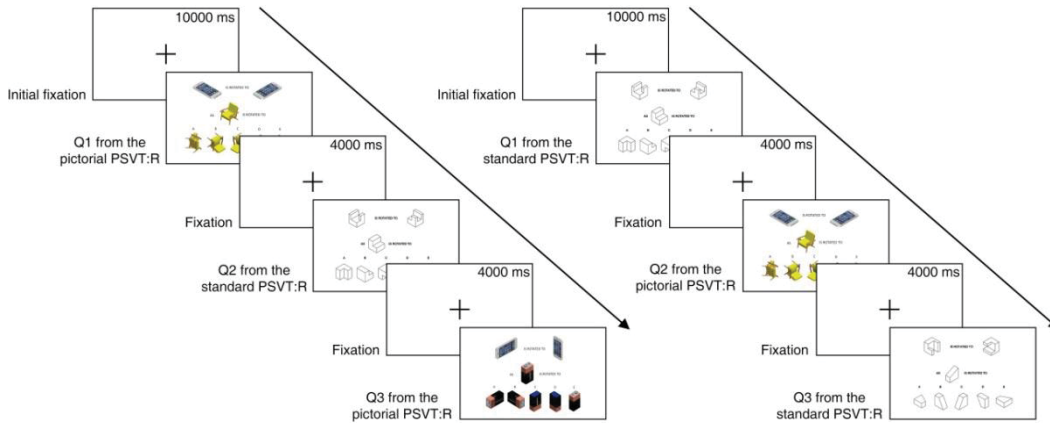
10000 ms

Initial fixation

Q1 from the pictorial PSVT:R

4000 ms

Fixation

Q2 from the standard PSVT:R

4000 ms

Fixation

Q3 from the pictorial PSVT:R

10000 ms

Initial fixation

Q1 from the standard PSVT:R

4000 ms

Fixation

Q2 from the pictorial PSVT:R

4000 ms

Fixation

Q3 from the standard PSVT:R